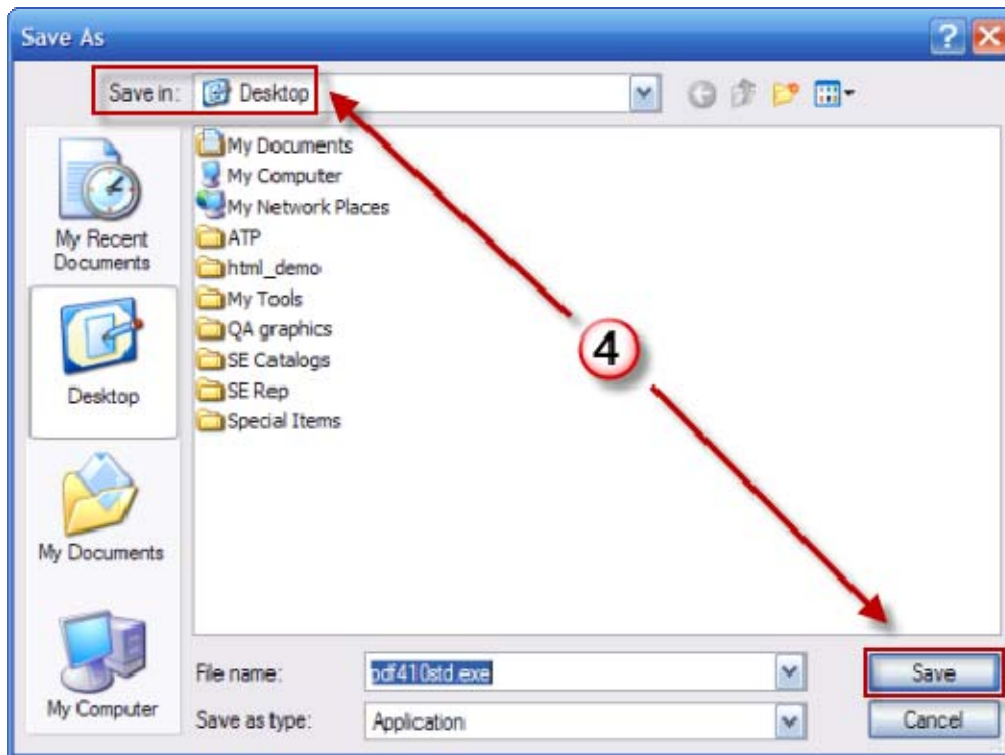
Save As

Save in: Desktop

My Recent Documents

Desktop

My Documents

My Computer

My Documents
My Computer
My Network Places
ATP
html_demo
My Tools
QA graphics
SE Catalogs
SE Rep
Special Items

4

File name: pdf410std.exe

Save as type: Application

Save

Cancel